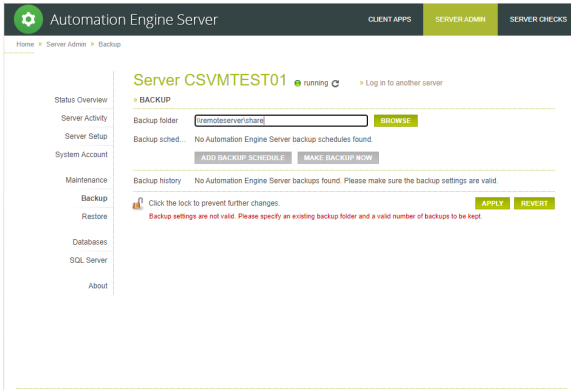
Automation Engine Server

CLIENT APPS
SERVER ADMIN
SERVER CHECKS

Home » Server Admin » Backup

Status Overview
Server Activity
Server Setup
System Account
Maintenance
Backup
Restore
Databases
SQL Server
About

Server CSVMTEST01 running » Log in to another server

» BACKUP

Backup folder \\remoteserver\share BROWSE

Backup sched... No Automation Engine Server backup schedules found.

ADD BACKUP SCHEDULE MAKE BACKUP NOW

Backup history No Automation Engine Server backups found. Please make sure the backup settings are valid.

Click the lock to prevent further changes.

APPLY REVERT

Backup settings are not valid. Please specify an existing backup folder and a valid number of backups to be kept.